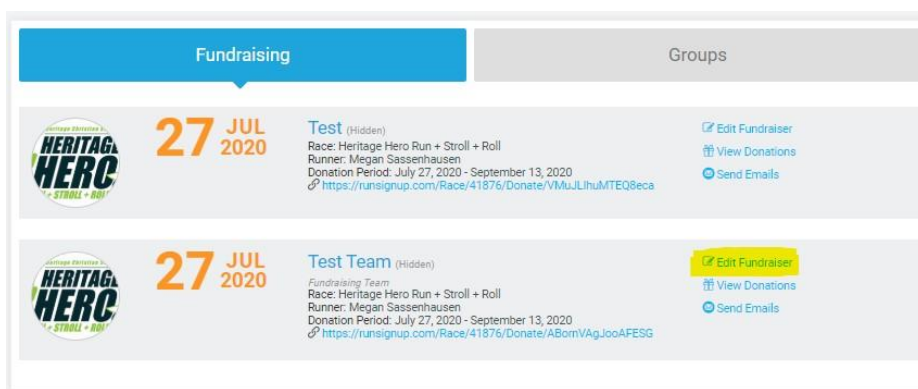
Fundraising

Groups

Heritage Christian S
HERITAGE
HERO
STROLL + ROLL

27 JUL 2020

Test (Hidden)
Race: Heritage Hero Run + Stroll + Roll
Runner: Megan Sassenhausen
Donation Period: July 27, 2020 - September 13, 2020
https://runsignup.com/Race/41876/Donate/VMuJLlhuMTEQ8eca

Edit Fundraiser
View Donations
Send Emails

HERITAGE
HERO
STROLL + ROLL

27 JUL 2020

Test Team (Hidden)
Fundraising Team
Race: Heritage Hero Run + Stroll + Roll
Runner: Megan Sassenhausen
Donation Period: July 27, 2020 - September 13, 2020
https://runsignup.com/Race/41876/Donate/ABomVAgJooAFESG

Edit Fundraiser
View Donations
Send Emails